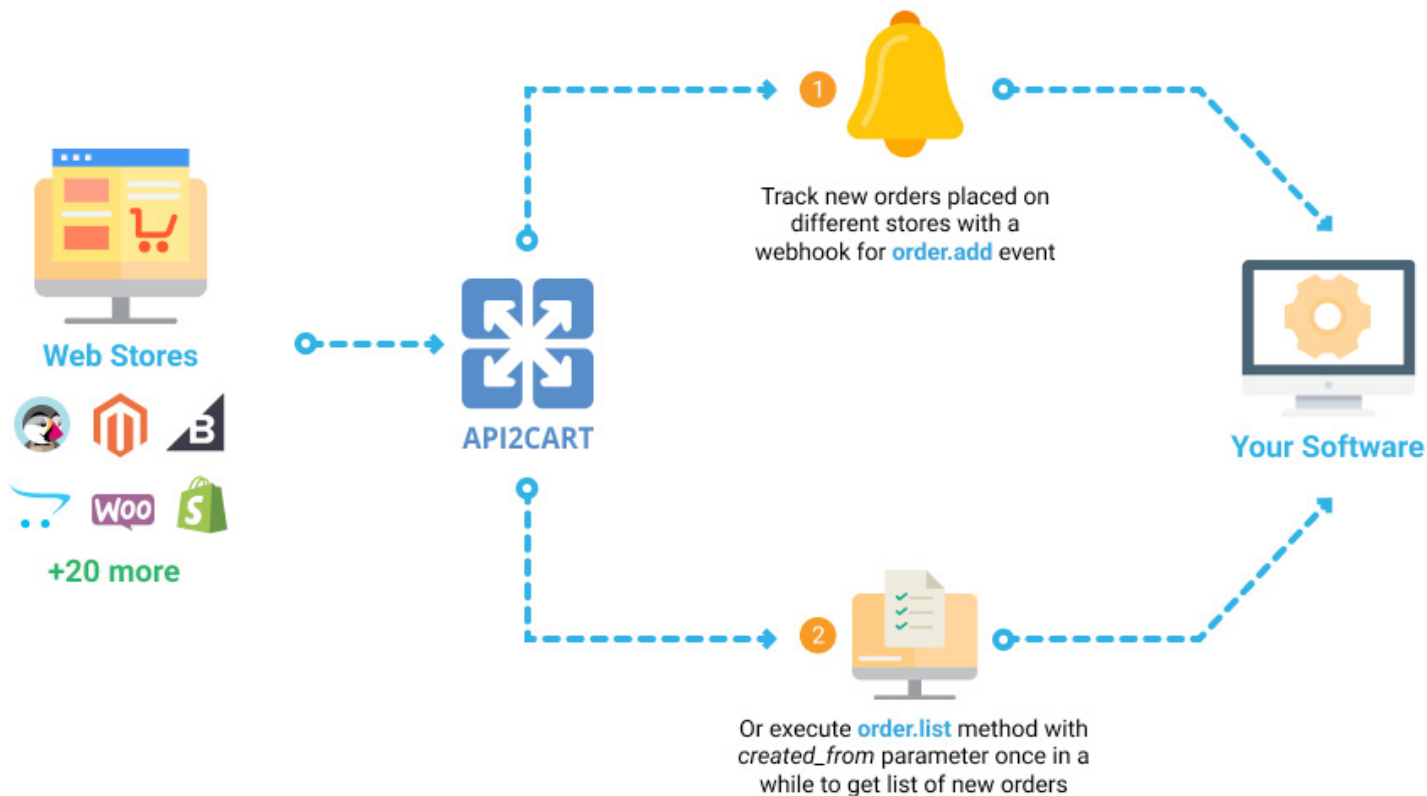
Web Stores

WOO

+20 more

API2CART

1

Track new orders placed on different stores with a webhook for order.add event

2

Or execute order.list method with created_from parameter once in a while to get list of new orders

Your Software